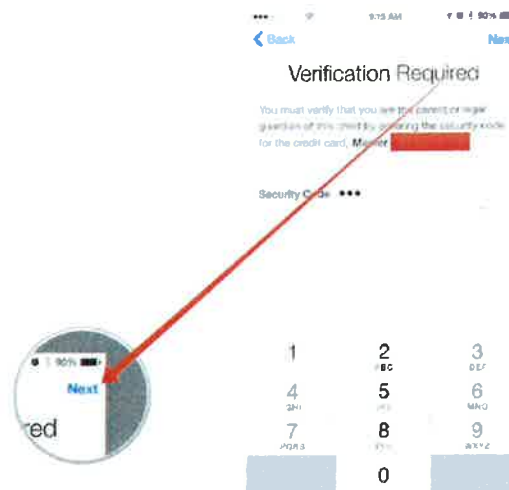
9:15 AM 90%

Back Nex

Verification Required

You must verify that you are the parent or legal guardian of this child by entering the security code for the credit card, Master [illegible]

Security Code •••

90%

Next

red

1
2 ABC
3 DEF
4 GHI
5 JKL
6 MNO
7 PQRS
8 TUV
9 WXYZ
0